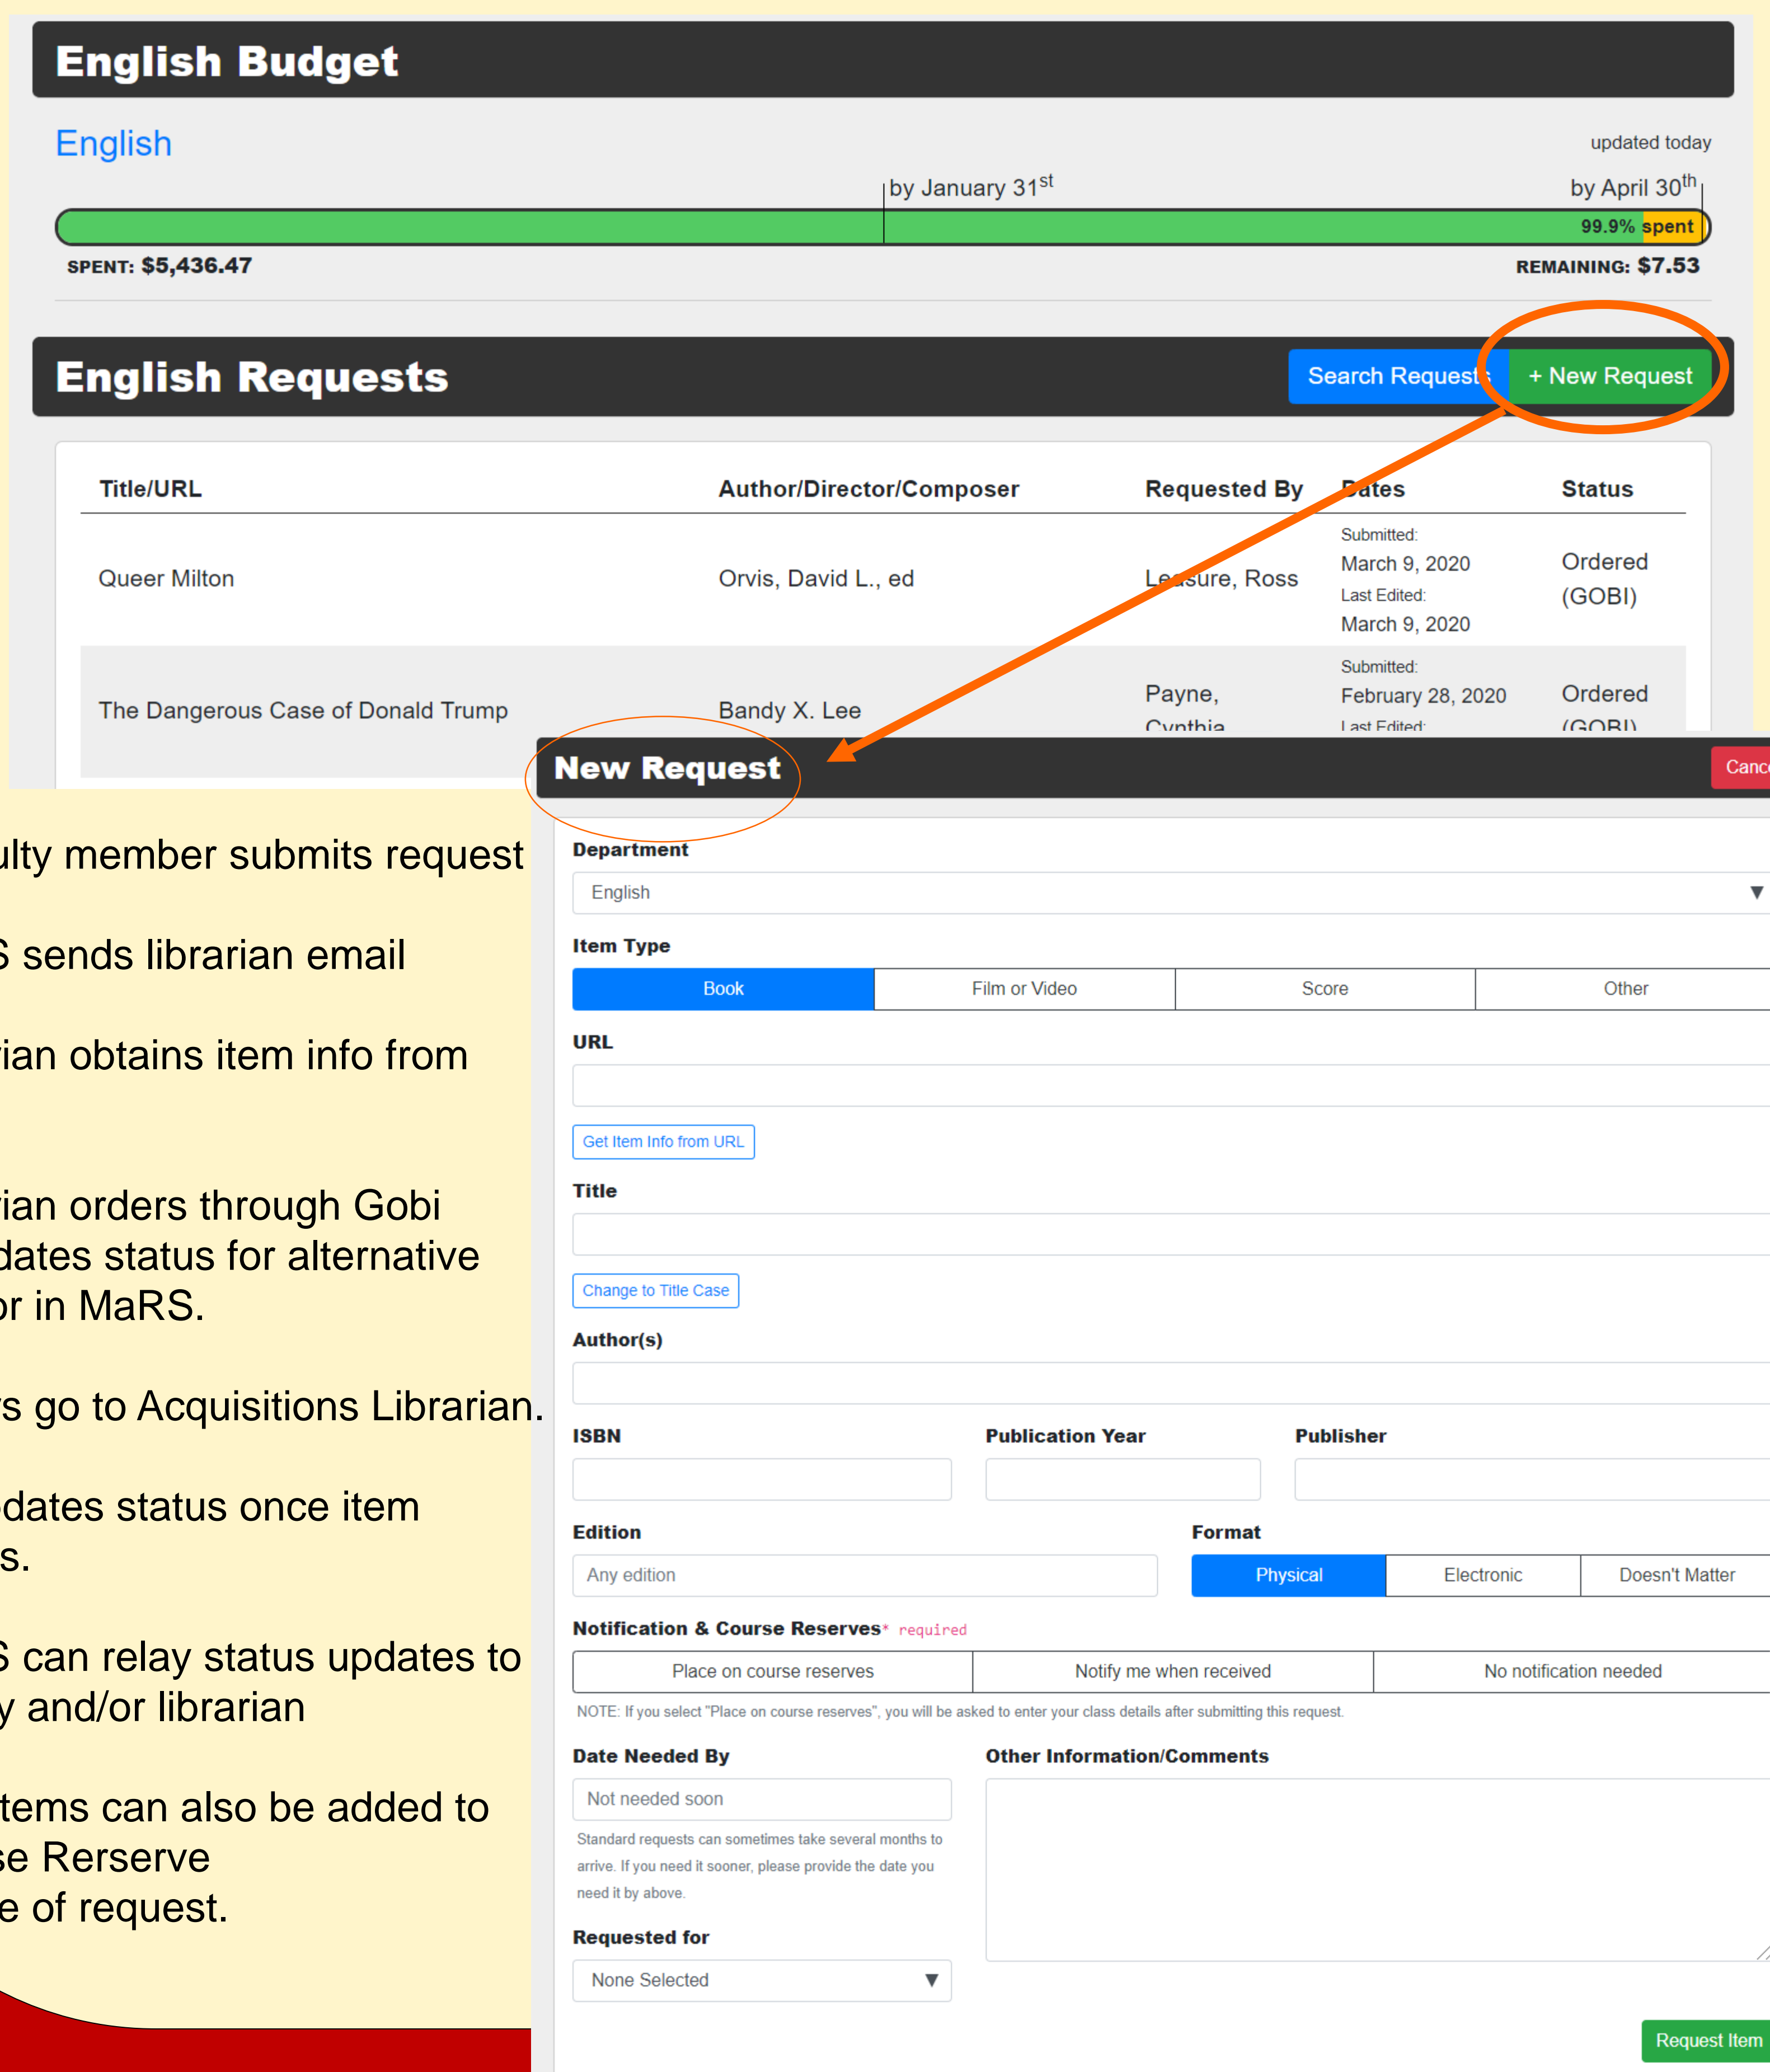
English Budget

English

updated today

by January 31$^{st}$

by April 30$^{th}$

99.9% spent

SPENT: $5,436.47

REMAINING: $7.53

English Requests

Search Requests

+ New Request

| Title/URL | Author/Director/Composer | Requested By | Dates | Status |
|---|---|---|---|---|
| Queer Milton | Orvis, David L., ed | Leasure, Ross | Submitted: March 9, 2020 Last Edited: March 9, 2020 | Ordered (GOBI) |
| The Dangerous Case of Donald Trump | Bandy X. Lee | Payne, Cynthia | Submitted: February 28, 2020 Last Edited: | Ordered (GOBI) |

New Request

Canc

Department

English

Item Type

Book | Film or Video | Score | Other

URL

Get Item Info from URL

Title

Change to Title Case

Author(s)

ISBN

Publication Year

Publisher

Edition

Any edition

Format

Physical | Electronic | Doesn't Matter

Notification & Course Reserves* required

Place on course reserves | Notify me when received | No notification needed

NOTE: If you select "Place on course reserves", you will be asked to enter your class details after submitting this request.

Date Needed By

Not needed soon

Standard requests can sometimes take several months to arrive. If you need it sooner, please provide the date you need it by above.

Other Information/Comments

Requested for

None Selected

Request Item

ulty member submits request

S sends librarian email

rian obtains item info from

rian orders through Gobi dates status for alternative or in MaRS.

s go to Acquisitions Librarian.

dates status once item s.

S can relay status updates to y and/or librarian

tems can also be added to se Rerserve e of request.